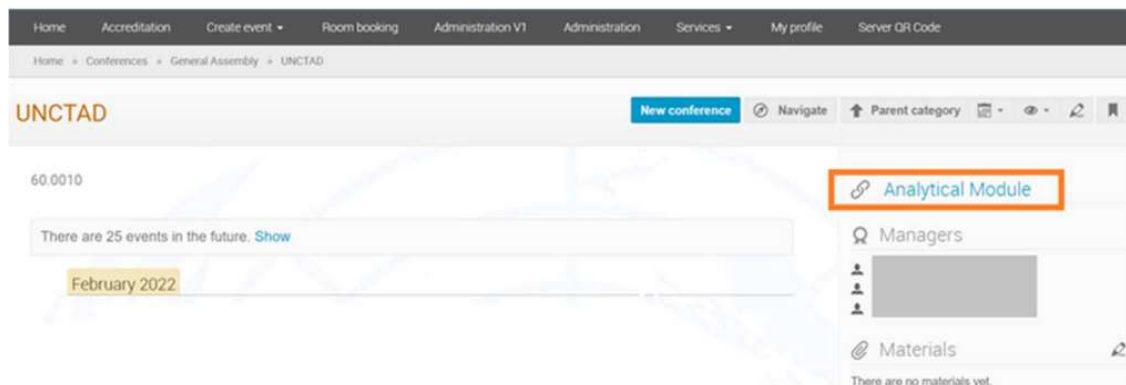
Home Accreditation Create event ▾ Room booking Administration V1 Administration Services ▾ My profile Server QR Code

Home » Conferences » General Assembly » UNCTAD

UNCTAD

New conference Navigate Parent category

60.0010

There are 25 events in the future. Show

February 2022

Analytical Module

Managers

Materials

There are no materials yet.